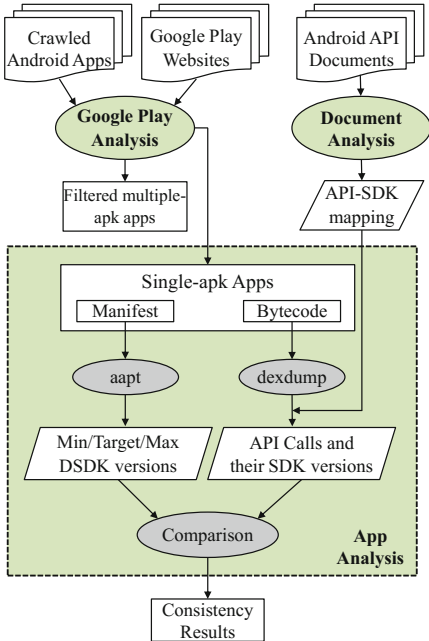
Crawled Android Apps

Google Play Websites

Android API Documents

Google Play Analysis

Document Analysis

Filtered multiple-apk apps

API-SDK mapping

Single-apk Apps

Manifest

Bytecode

aapt

dexdump

Min/Target/Max DSDK versions

API Calls and their SDK versions

Comparison

App Analysis

Consistency Results